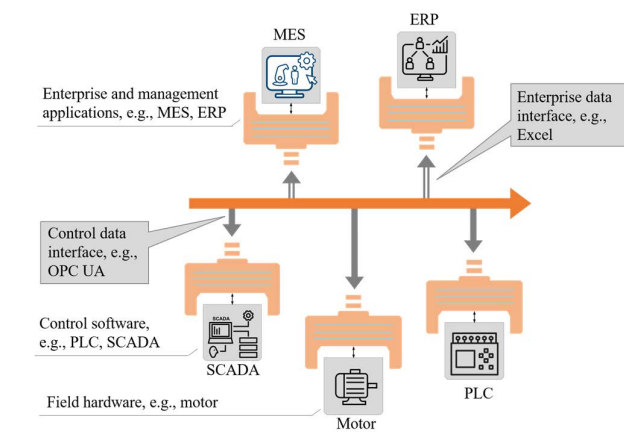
MES

ERP

Enterprise and management applications, e.g., MES, ERP

Enterprise data interface, e.g., Excel

Control data interface, e.g., OPC UA

SCADA

Control software, e.g., PLC, SCADA

SCADA

PLC

Field hardware, e.g., motor

Motor